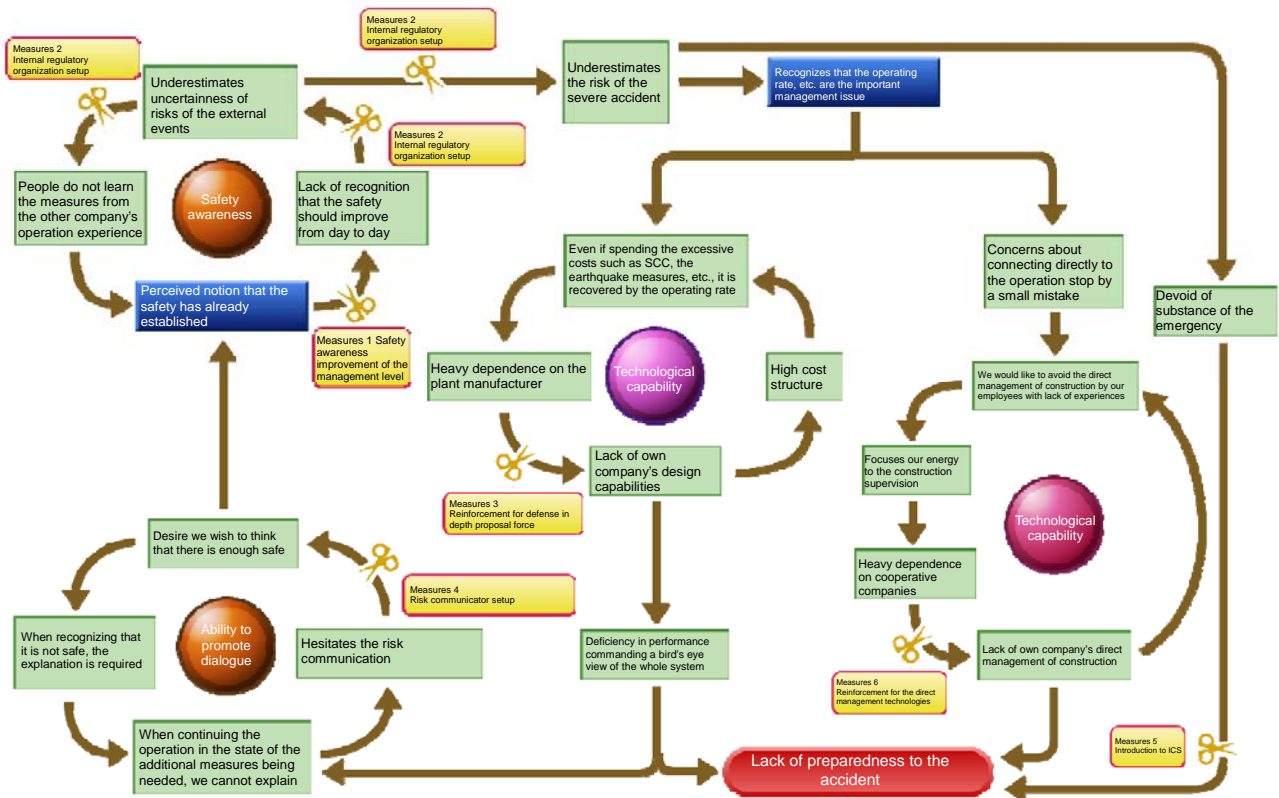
Measures 2
Internal regulatory organization setup

Underestimates uncertainness of risks of the external events

Measures 2
Internal regulatory organization setup

Underestimates the risk of the severe accident

Recognizes that the operating rate, etc. are the important management issue

Measures 2
Internal regulatory organization setup

People do not learn the measures from the other company's operation experience

Safety awareness

Lack of recognition that the safety should improve from day to day

Even if spending the excessive costs such as SCC, the earthquake measures, etc., it is recovered by the operating rate

Concerns about connecting directly to the operation stop by a small mistake

Devoid of substance of the emergency

Perceived notion that the safety has already established

Measures 1 Safety awareness improvement of the management level

Heavy dependence on the plant manufacturer

Technological capability

High cost structure

We would like to avoid the direct management of construction by our employees with lack of experiences

Lack of own company's design capabilities

Focuses our energy to the construction supervision

Measures 3
Reinforcement for defense in depth proposal force

Technological capability

Desire we wish to think that there is enough safe

Heavy dependence on cooperative companies

Measures 4
Risk communicator setup

When recognizing that it is not safe, the explanation is required

Ability to promote dialogue

Hesitates the risk communication

Deficiency in performance commanding a bird's eye view of the whole system

Lack of own company's direct management of construction

Measures 6
Reinforcement for the direct management technologies

When continuing the operation in the state of the additional measures being needed, we cannot explain

Lack of preparedness to the accident

Measures 5
Introduction to ICS